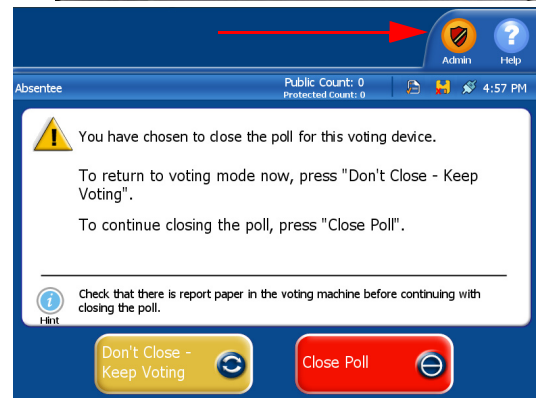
Admin Help

Absentee

Public Count: 0
Protected Count: 0

4:57 PM

You have chosen to close the poll for this voting device.

To return to voting mode now, press "Don't Close - Keep Voting".

To continue closing the poll, press "Close Poll".

Hint

Check that there is report paper in the voting machine before continuing with closing the poll.

Don't Close - Keep Voting

Close Poll